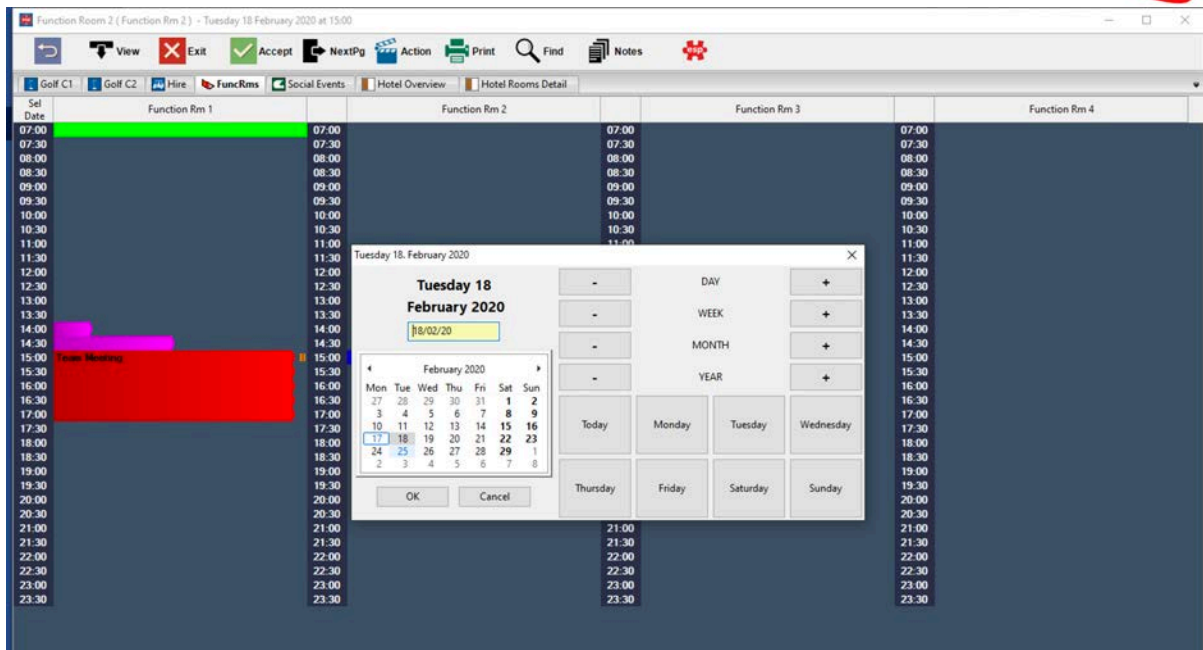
Function Room 2 ( Function Rm 2 ) - Tuesday 18 February 2020 at 15:00

View Exit Accept NextPg Action Print Find Notes

Golf C1 | Golf C2 | Hire | FuncRms | Social Events | Hotel Overview | Hotel Rooms Detail

Sel Date | Function Rm 1 | Function Rm 2 | Function Rm 3 | Function Rm 4

07:00 07:30 08:00 08:30 09:00 09:30 10:00 10:30 11:00 11:30 12:00 12:30 13:00 13:30 14:00 14:30 15:00 15:30 16:00 16:30 17:00 17:30 18:00 18:30 19:00 19:30 20:00 20:30 21:00 21:30 22:00 22:30 23:00 23:30

Team Meeting

Tuesday 18. February 2020

Tuesday 18
February 2020

18/02/20

February 2020

| Mon | Tue | Wed | Thu | Fri | Sat | Sun |
|---|---|---|---|---|---|---|
| 27 | 28 | 29 | 30 | 31 | 1 | 2 |
| 3 | 4 | 5 | 6 | 7 | 8 | 9 |
| 10 | 11 | 12 | 13 | 14 | 15 | 16 |
| 17 | 18 | 19 | 20 | 21 | 22 | 23 |
| 24 | 25 | 26 | 27 | 28 | 29 | 1 |
| 2 | 3 | 4 | 5 | 6 | 7 | 8 |

OK Cancel

- DAY +
- WEEK +
- MONTH +
- YEAR +

Today Monday Tuesday Wednesday
Thursday Friday Saturday Sunday